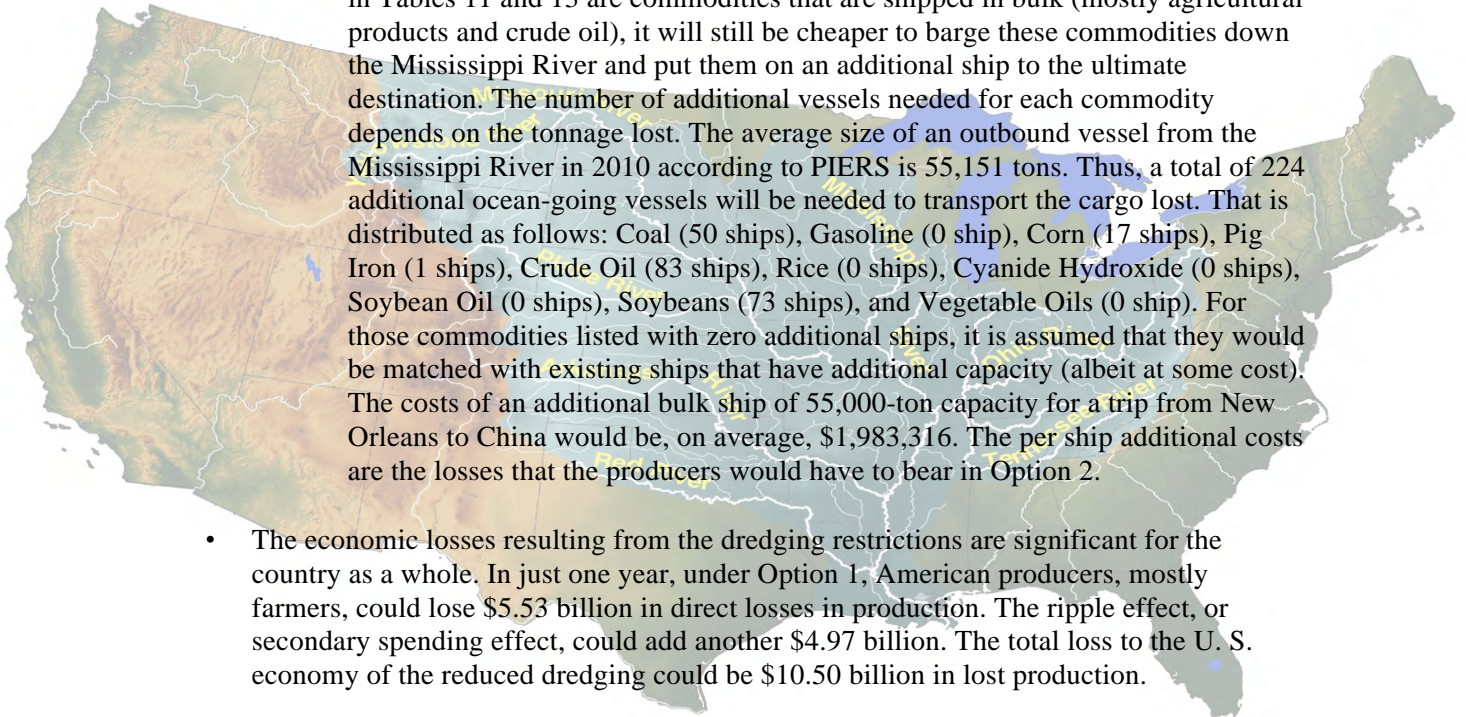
in Tables 11 and 13 are commodities that are shipped in bulk (mostly agricultural products and crude oil), it will still be cheaper to barge these commodities down the Mississippi River and put them on an additional ship to the ultimate destination. The number of additional vessels needed for each commodity depends on the tonnage lost. The average size of an outbound vessel from the Mississippi River in 2010 according to PIERS is 55,151 tons. Thus, a total of 224 additional ocean-going vessels will be needed to transport the cargo lost. That is distributed as follows: Coal (50 ships), Gasoline (0 ship), Corn (17 ships), Pig Iron (1 ships), Crude Oil (83 ships), Rice (0 ships), Cyanide Hydroxide (0 ships), Soybean Oil (0 ships), Soybeans (73 ships), and Vegetable Oils (0 ship). For those commodities listed with zero additional ships, it is assumed that they would be matched with existing ships that have additional capacity (albeit at some cost). The costs of an additional bulk ship of 55,000-ton capacity for a trip from New Orleans to China would be, on average, \$1,983,316. The per ship additional costs are the losses that the producers would have to bear in Option 2.

• The economic losses resulting from the dredging restrictions are significant for the country as a whole. In just one year, under Option 1, American producers, mostly farmers, could lose \$5.53 billion in direct losses in production. The ripple effect, or secondary spending effect, could add another \$4.97 billion. The total loss to the U. S. economy of the reduced dredging could be \$10.50 billion in lost production.